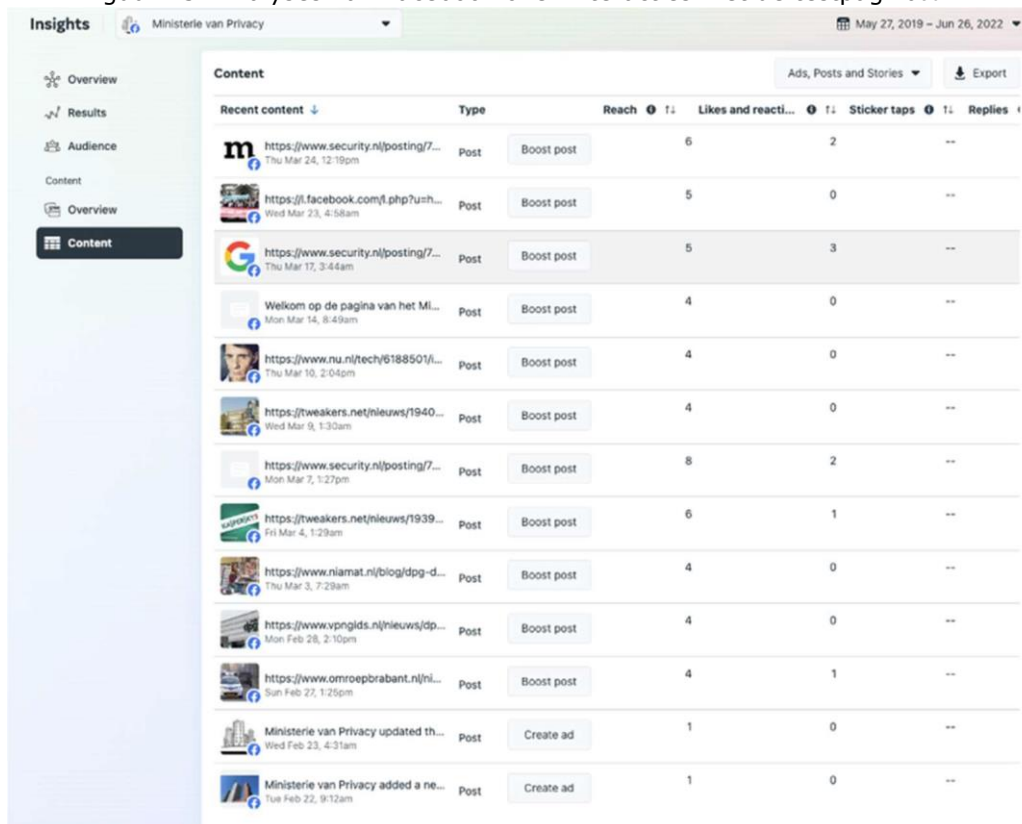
Insights Ministerie van Privacy May 27, 2019 – Jun 26, 2022

Overview
Results
Audience
Content
Overview
Content

Content
Ads, Posts and Stories
Export

| Recent content | Type | | Reach | Likes and reacti... | Sticker taps | Replies |
|---|---|---|---|---|---|---|
| https://www.security.nl/posting/7... Thu Mar 24, 12:19pm | Post | Boost post | 6 | 2 | -- | |
| https://l.facebook.com/l.php?u=h... Wed Mar 23, 4:58am | Post | Boost post | 5 | 0 | -- | |
| https://www.security.nl/posting/7... Thu Mar 17, 3:44am | Post | Boost post | 5 | 3 | -- | |
| Welkom op de pagina van het Mi... Mon Mar 14, 8:49am | Post | Boost post | 4 | 0 | -- | |
| https://www.nu.nl/tech/6188501/i... Thu Mar 10, 2:04pm | Post | Boost post | 4 | 0 | -- | |
| https://tweakers.net/nieuws/1940... Wed Mar 9, 1:30am | Post | Boost post | 4 | 0 | -- | |
| https://www.security.nl/posting/7... Mon Mar 7, 1:27pm | Post | Boost post | 8 | 2 | -- | |
| https://tweakers.net/nieuws/1939... Fri Mar 4, 1:29am | Post | Boost post | 6 | 1 | -- | |
| https://www.niamat.nl/blog/dpg-d... Thu Mar 3, 7:29am | Post | Boost post | 4 | 0 | -- | |
| https://www.vpngids.nl/nieuws/dp... Mon Feb 28, 2:10pm | Post | Boost post | 4 | 0 | -- | |
| https://www.omroepbrabant.nl/ni... Sun Feb 27, 1:25pm | Post | Boost post | 4 | 1 | -- | |
| Ministerie van Privacy updated th... Wed Feb 23, 4:31am | Post | Create ad | 1 | 0 | -- | |
| Ministerie van Privacy added a ne... Tue Feb 22, 9:12am | Post | Create ad | 1 | 0 | -- | |